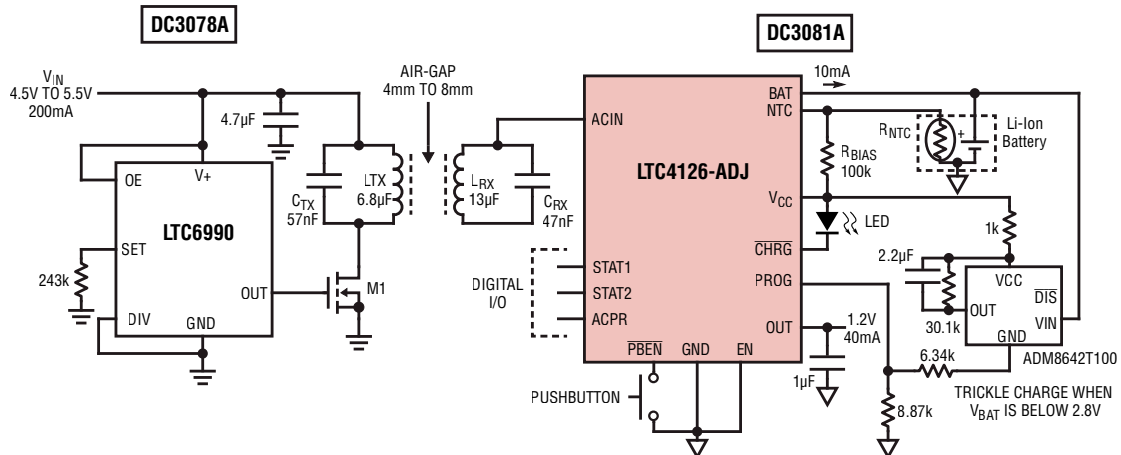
DC3078A

DC3081A

$V_{IN}$
4.5V TO 5.5V
200mA

4.7µF

AIR-GAP
4mm TO 8mm

OE

V+

LTC6990

SET

243k

DIV

GND

OUT

$C_{TX}$
57nF

LTX
6.8µF

M1

$L_{RX}$
13µF

$C_{RX}$
47nF

ACIN

LTC4126-ADJ

DIGITAL
I/O

STAT1

STAT2

ACPR

$\overline{PBEN}$

GND

EN

PUSHBUTTON

BAT

10mA

NTC

$R_{NTC}$

Li-Ion
Battery

$R_{BIAS}$
100k

$V_{CC}$

LED

$\overline{CHRG}$

PROG

OUT

1.2V
40mA

1µF

1k

2.2µF

30.1k

VCC

OUT

GND

$\overline{DIS}$

VIN

ADM8642T100

6.34k

8.87k

TRICKLE CHARGE WHEN
$V_{BAT}$ IS BELOW 2.8V